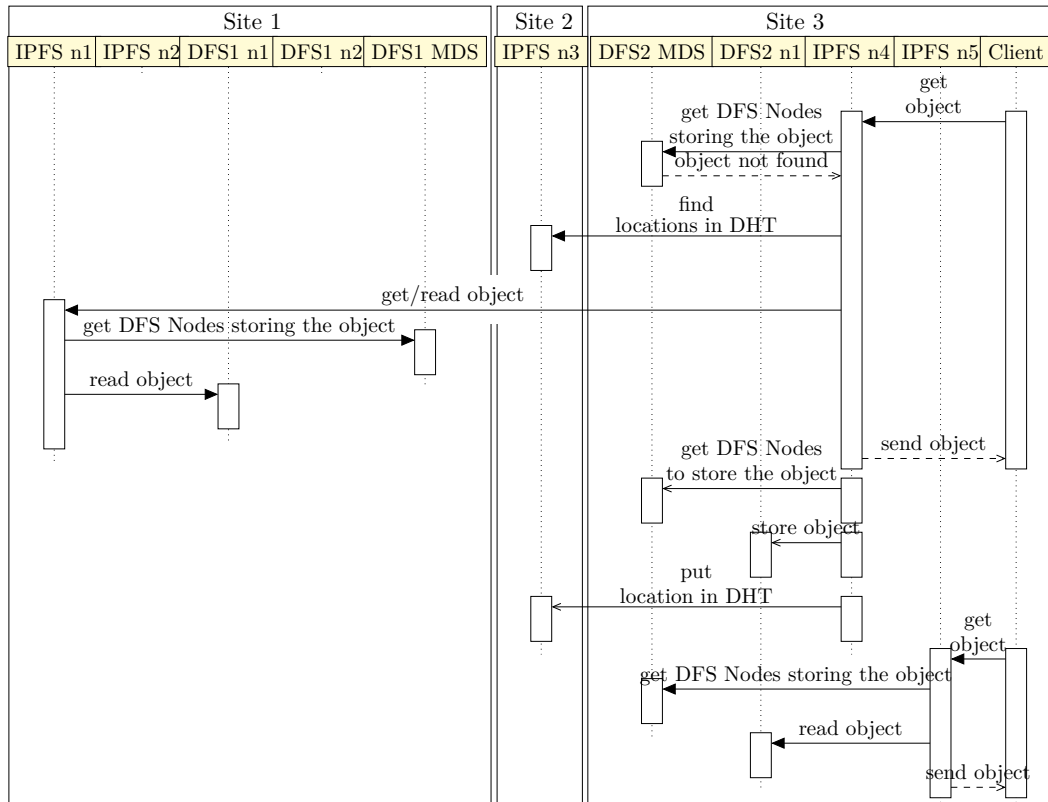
Site 1

IPFS n1 | IPFS n2 | DFS1 n1 | DFS1 n2 | DFS1 MDS

Site 2

IPFS n3

Site 3

DFS2 MDS | DFS2 n1 | IPFS n4 | IPFS n5 | Client

get object

get DFS Nodes storing the object

object not found

find locations in DHT

get/read object

get DFS Nodes storing the object

read object

get DFS Nodes to store the object

send object

store object

put location in DHT

get object

get DFS Nodes storing the object

read object

send object